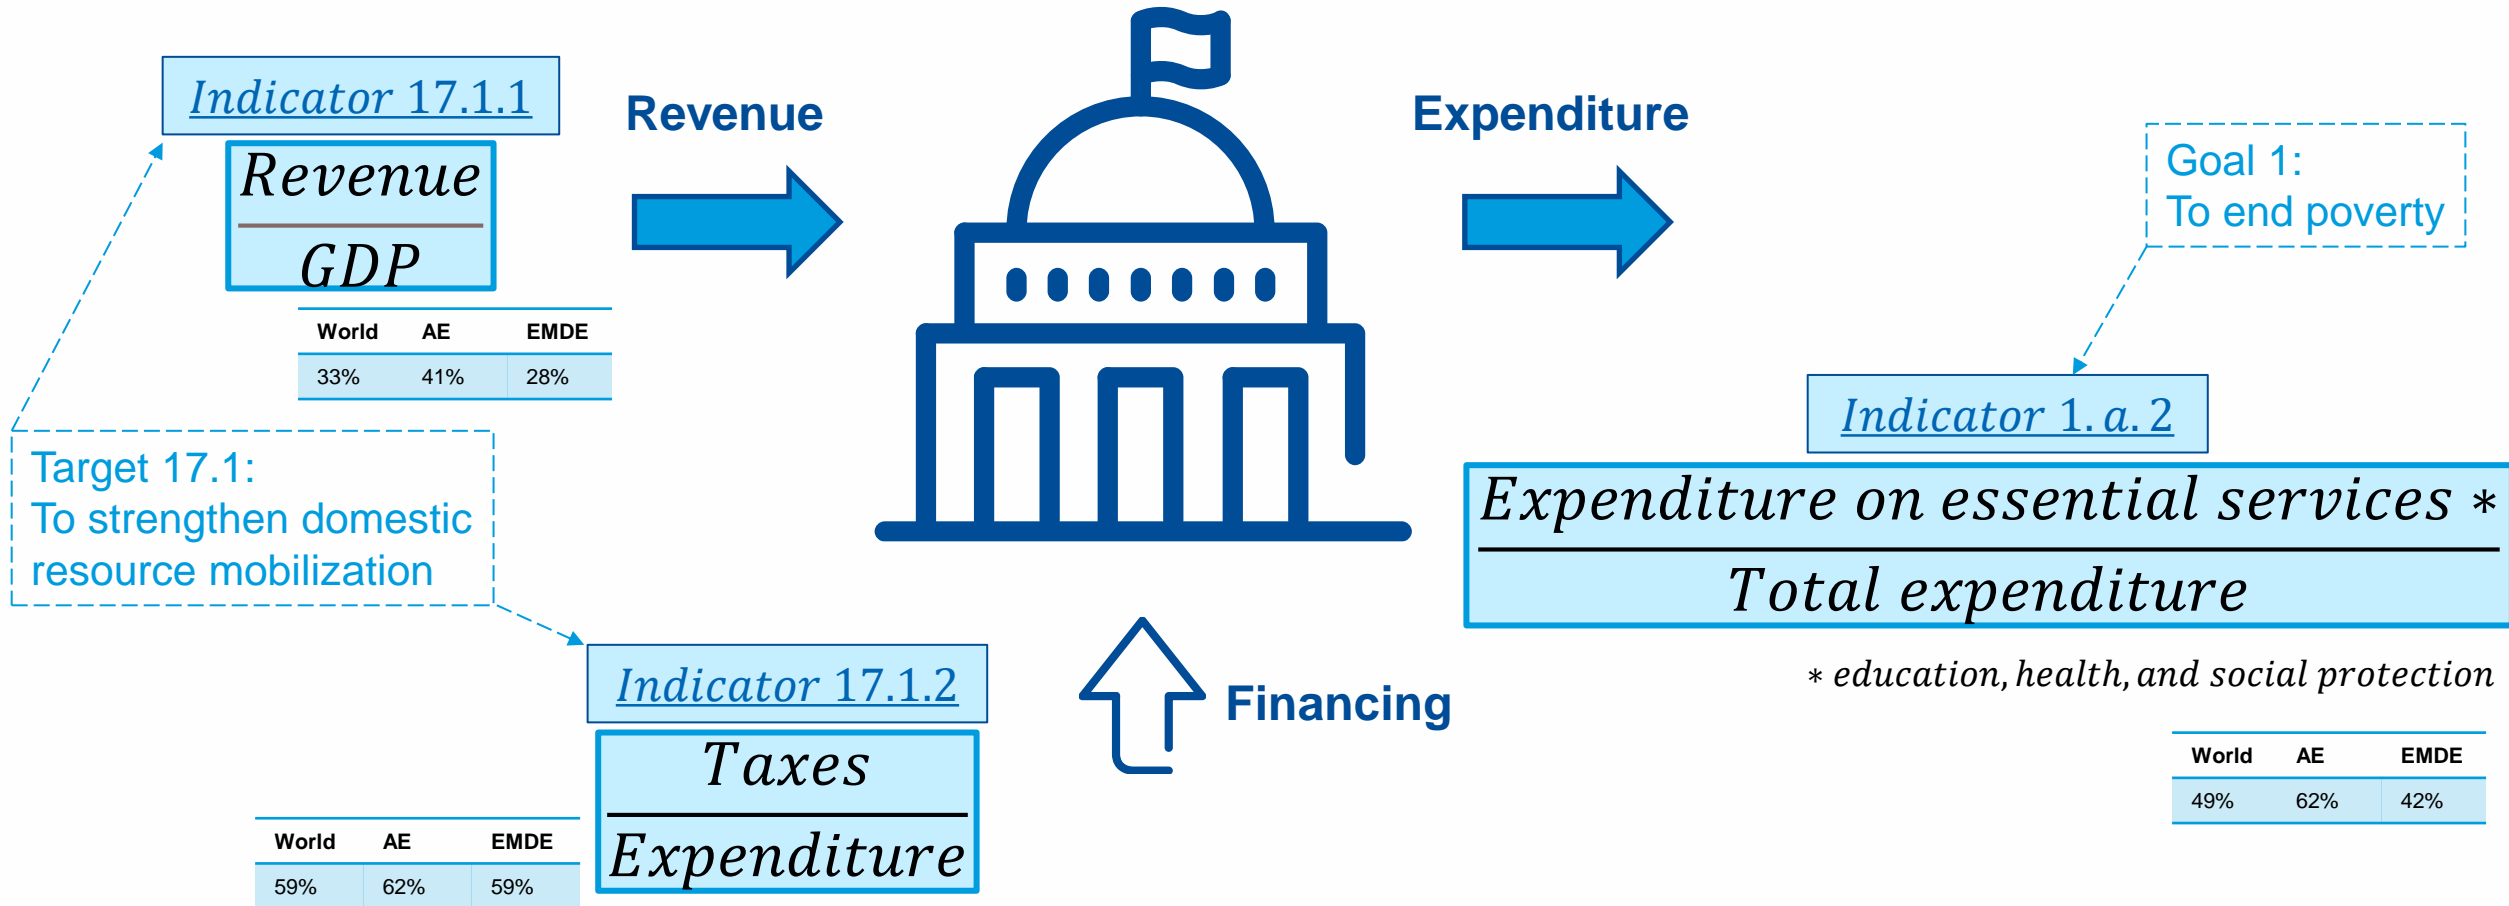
Indicator 17.1.1

$\frac{Revenue}{GDP}$

| World | AE | EMDE |
|---|---|---|
| 33% | 41% | 28% |

Revenue

Expenditure

Goal 1:
To end poverty

Target 17.1:
To strengthen domestic resource mobilization

Indicator 1.a.2

$\frac{Expenditure\ on\ essential\ services *}{Total\ expenditure}$

$*$ education, health, and social protection

| World | AE | EMDE |
|---|---|---|
| 49% | 62% | 42% |

Indicator 17.1.2

$\frac{Taxes}{Expenditure}$

Financing

| World | AE | EMDE |
|---|---|---|
| 59% | 62% | 59% |